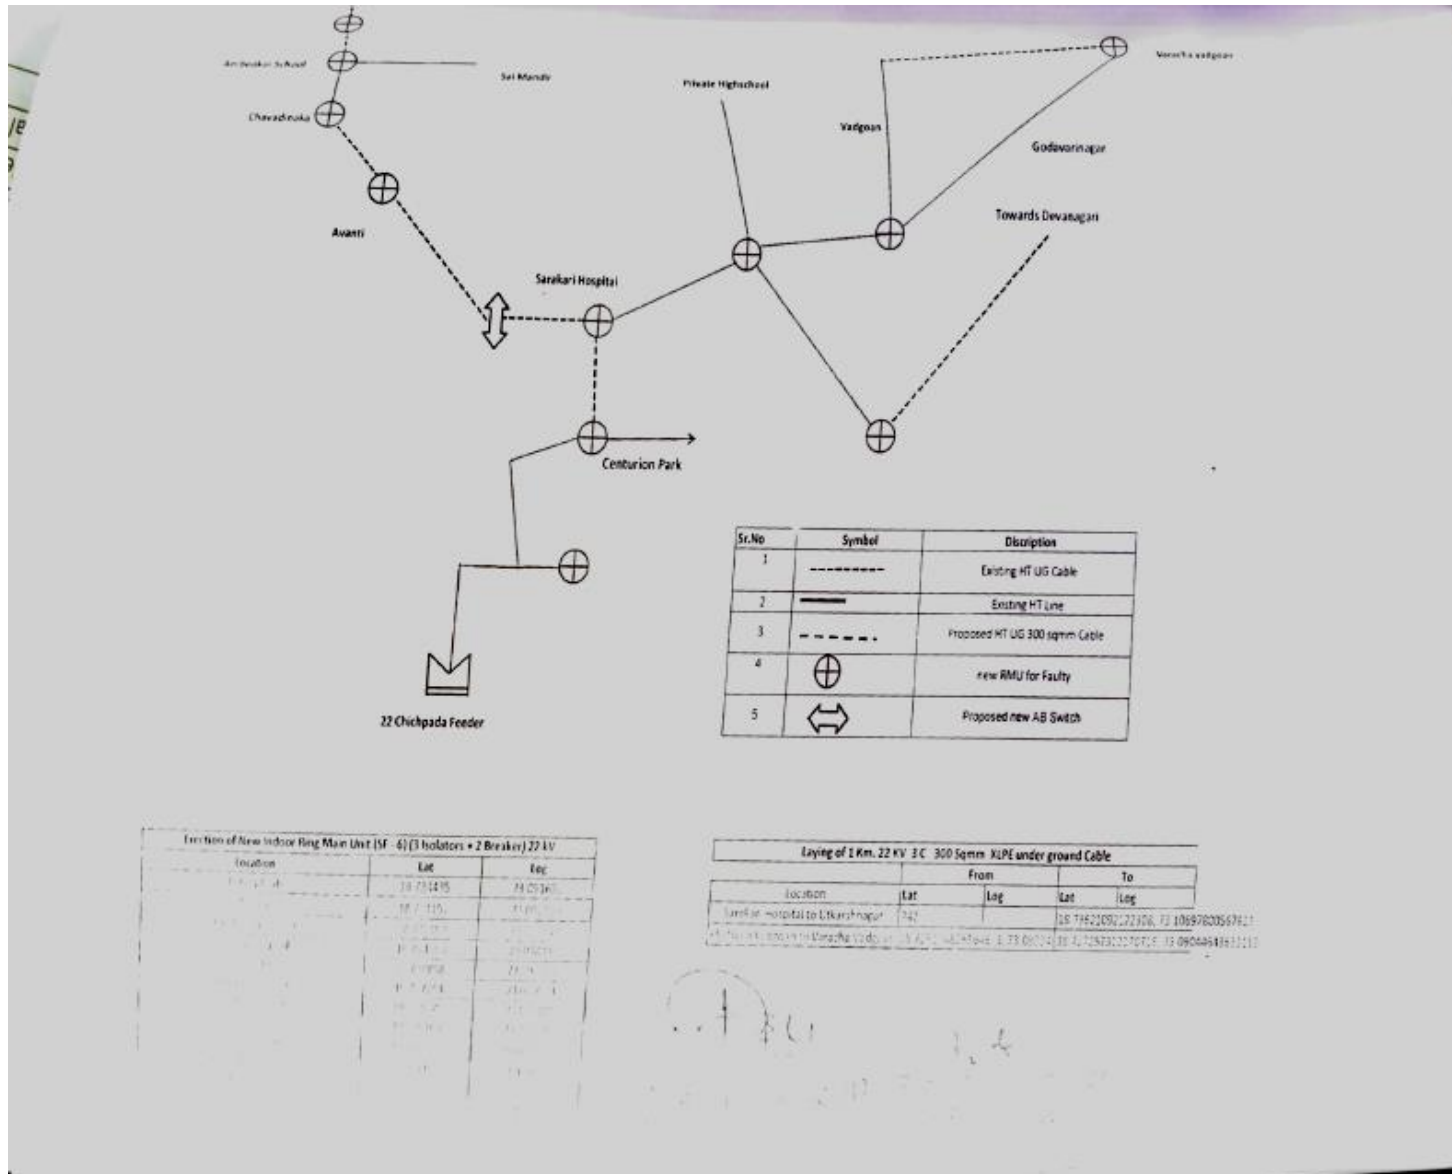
Ambedkar School
Sai Mandir
Chavadinaka
Private Highschool
Maratha vadgaon
Vadgoan
Godavarinagar
Avanti
Towards Devanagari
Sarakari Hospital
Centurion Park
22 Chichpada Feeder

| Sr.No | Symbol | Discription |
|---|---|---|
| 1 | --------- | Existing HT UG Cable |
| 2 | ——— | Existing HT Line |
| 3 | - - - - - | Proposed HT UG 300 sqmm Cable |
| 4 | ⊕ | new RMU for Faulty |
| 5 | ⇔ | Proposed new AB Switch |

Erection of New Indoor Ring Main Unit (SF - 6) (3 Isolators + 2 Breaker) 22 kV

| Location | Lat | Log |
|---|---|---|
| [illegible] | 18.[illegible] | 73.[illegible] |
| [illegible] | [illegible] | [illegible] |
| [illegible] | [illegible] | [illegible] |
| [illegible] | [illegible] | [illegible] |
| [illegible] | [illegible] | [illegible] |
| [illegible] | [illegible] | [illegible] |
| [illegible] | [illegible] | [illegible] |

Laying of 1 Km. 22 KV 3 C 300 Sqmm XLPE under ground Cable

| Location | From Lat | From Log | To Lat | To Log |
|---|---|---|---|---|
| Sarkari Hospital to Utkarshnagar | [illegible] | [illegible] | 18.79520592172306 | 73.10697820567621 |
| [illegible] to Maratha Vadgaon | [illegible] | 73.0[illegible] | 18.7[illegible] | 73.09044618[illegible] |